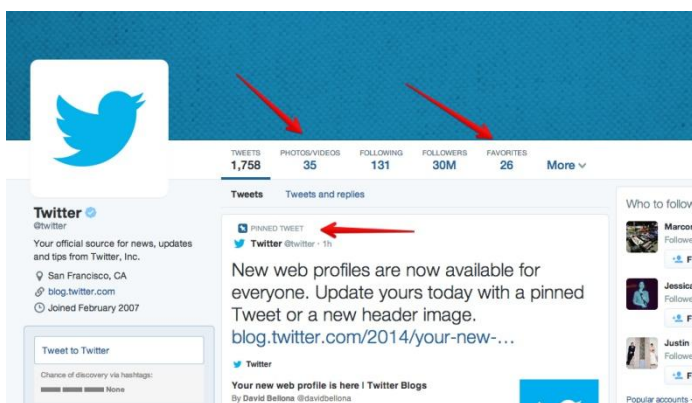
TWEETS
1,758

PHOTOS/VIDEOS
35

FOLLOWING
131

FOLLOWERS
30M

FAVORITES
26

More

Twitter
@twitter

Your official source for news, updates and tips from Twitter, Inc.

San Francisco, CA

blog.twitter.com

Joined February 2007

Tweet to Twitter

Chance of discovery via hashtags:
None

Tweets
Tweets and replies

PINNED TWEET

Twitter @twitter · 1h

New web profiles are now available for everyone. Update yours today with a pinned Tweet or a new header image. blog.twitter.com/2014/your-new-…

Twitter

Your new web profile is here | Twitter Blogs
By David Bellona @davidbellona

Who to follo

Marco
Followe
F

Jessica
Followe
F

Justin
Followe
F

Popular accounts ·